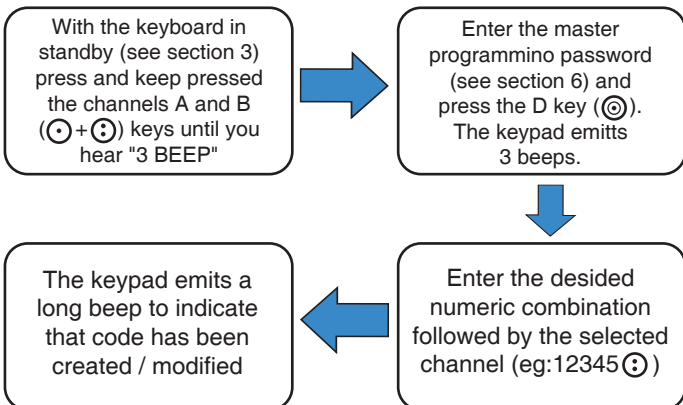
With the keyboard in standby (see section 3) press and keep pressed the channels A and B (⨀+⦂) keys until you hear "3 BEEP"

Enter the master programmino password (see section 6) and press the D key (◎). The keypad emitts 3 beeps.

Enter the desided numeric combination followed by the selected channel (eg:12345⦂)

The keypad emits a long beep to indicate that code has been created / modified